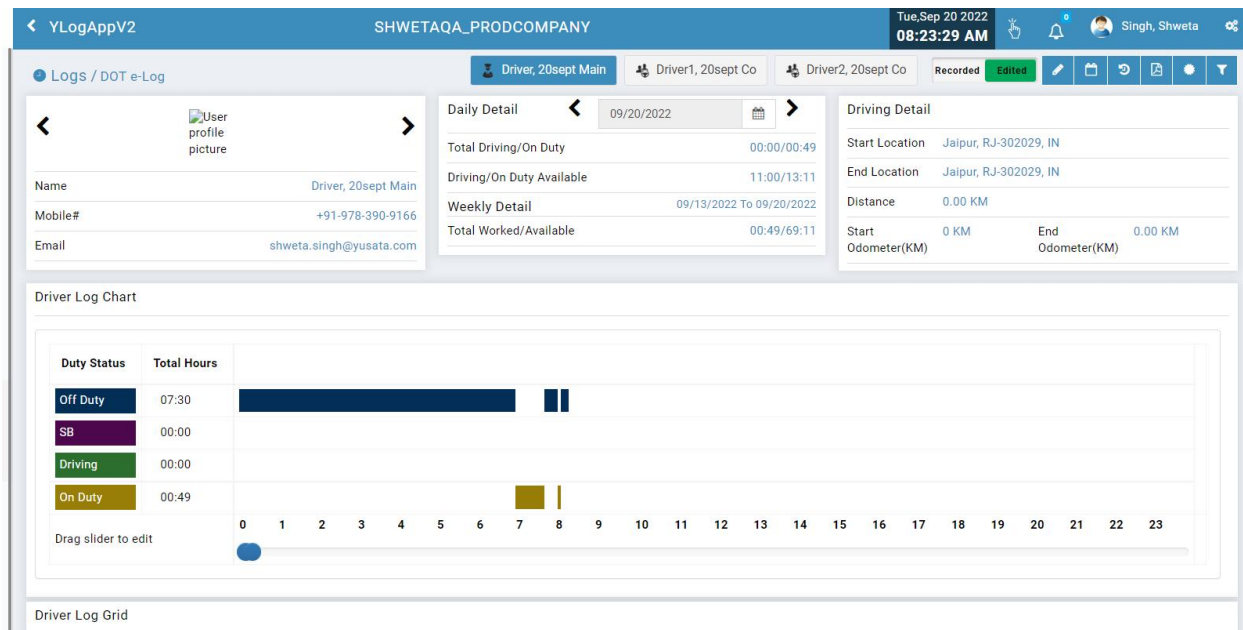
YLogAppV2
SHWETAQA_PRODCOMPANY
Tue,Sep 20 2022
08:23:29 AM
0
Singh, Shweta

Logs / DOT e-Log
Driver, 20sept Main
Driver1, 20sept Co
Driver2, 20sept Co
Recorded
Edited

User profile picture

| Name | Driver, 20sept Main |
|---|---|
| Mobile# | +91-978-390-9166 |
| Email | shweta.singh@yusata.com |

Daily Detail
09/20/2022

| Total Driving/On Duty | 00:00/00:49 |
|---|---|
| Driving/On Duty Available | 11:00/13:11 |
| Weekly Detail | 09/13/2022 To 09/20/2022 |
| Total Worked/Available | 00:49/69:11 |

Driving Detail

| Start Location | Jaipur, RJ-302029, IN | | |
|---|---|---|---|
| End Location | Jaipur, RJ-302029, IN | | |
| Distance | 0.00 KM | | |
| Start Odometer(KM) | 0 KM | End Odometer(KM) | 0.00 KM |

Driver Log Chart

| Duty Status | Total Hours |
|---|---|
| Off Duty | 07:30 |
| SB | 00:00 |
| Driving | 00:00 |
| On Duty | 00:49 |

Drag slider to edit
0 1 2 3 4 5 6 7 8 9 10 11 12 13 14 15 16 17 18 19 20 21 22 23

Driver Log Grid